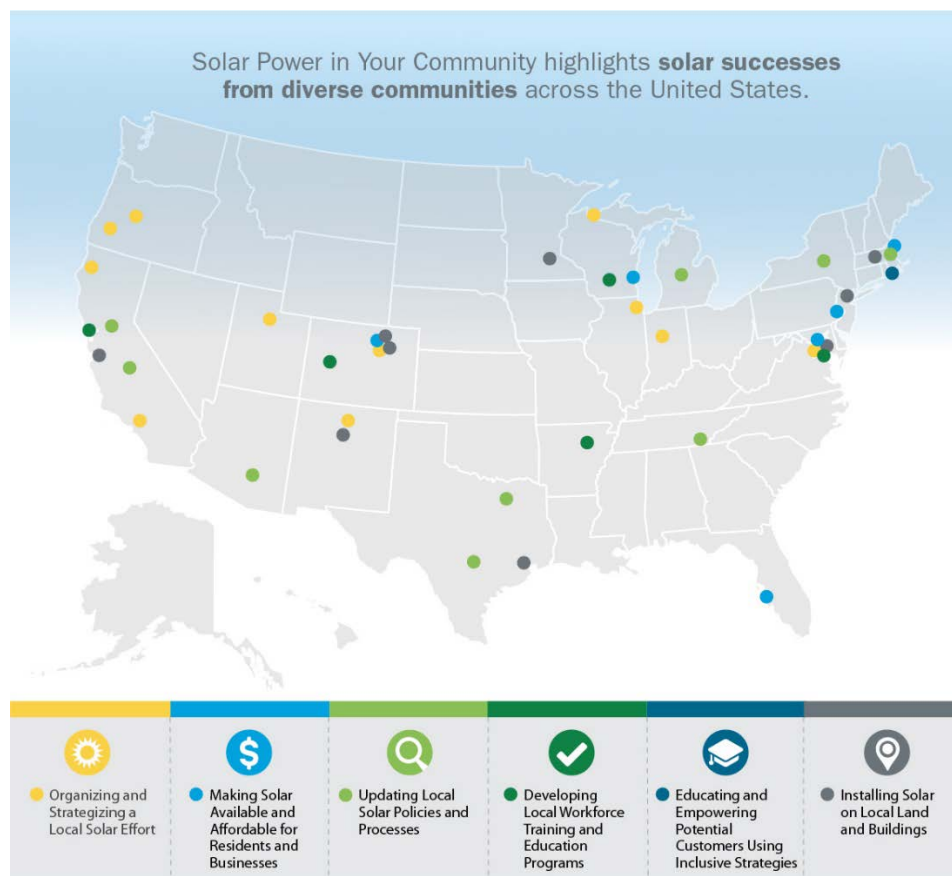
Solar Power in Your Community highlights **solar successes from diverse communities** across the United States.

Organizing and Strategizing a Local Solar Effort

$

Making Solar Available and Affordable for Residents and Businesses

Updating Local Solar Policies and Processes

Developing Local Workforce Training and Education Programs

Educating and Empowering Potential Customers Using Inclusive Strategies

Installing Solar on Local Land and Buildings